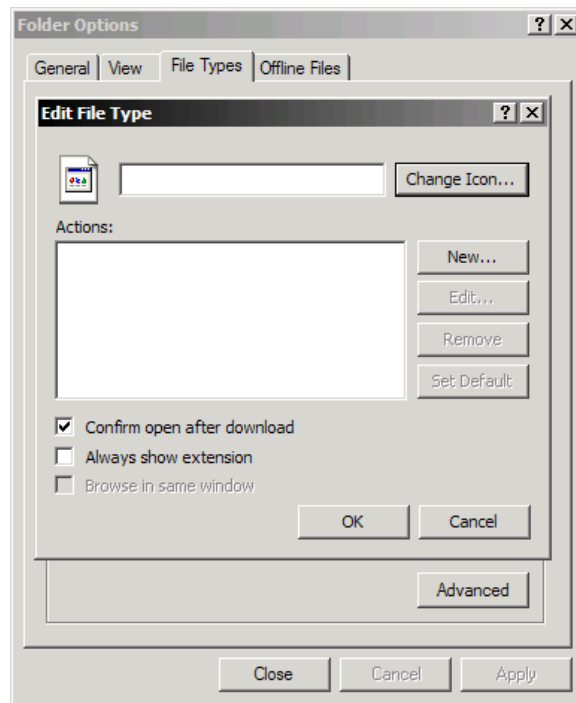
Folder Options ? X

General | View | File Types | Offline Files

Edit File Type ? X

Change Icon...

Actions:

New...

Edit...

Remove

Set Default

☑ Confirm open after download

☐ Always show extension

☐ Browse in same window

OK

Cancel

Advanced

Close

Cancel

Apply